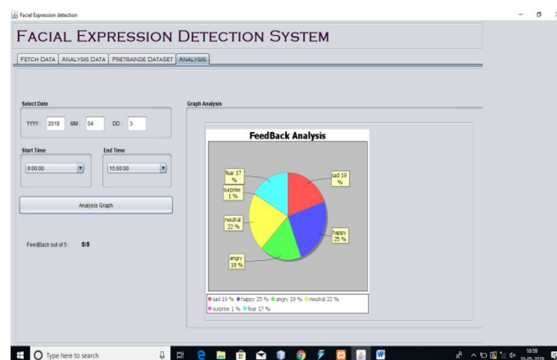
Facial Expression detection

FACIAL EXPRESSION DETECTION SYSTEM

FETCH DATA | ANALYSIS DATA | PRETRAINDE DATASET | ANALYSIS

Select Date

YYYY: 2019 MM: 04 DD: 3

Start Time
9:00:00

End Time
15:00:00

Analysis Graph

FeedBack out of 5 : 5/5

Graph Analysis

FeedBack Analysis

fear 17 %

surprise 1 %

neutral 22 %

angry 18 %

sad 19 %

happy 25 %

sad 19 % happy 25 % angry 18 % neutral 22 % surprise 1 % fear 17 %

Type here to search

10:59
16-05-2019